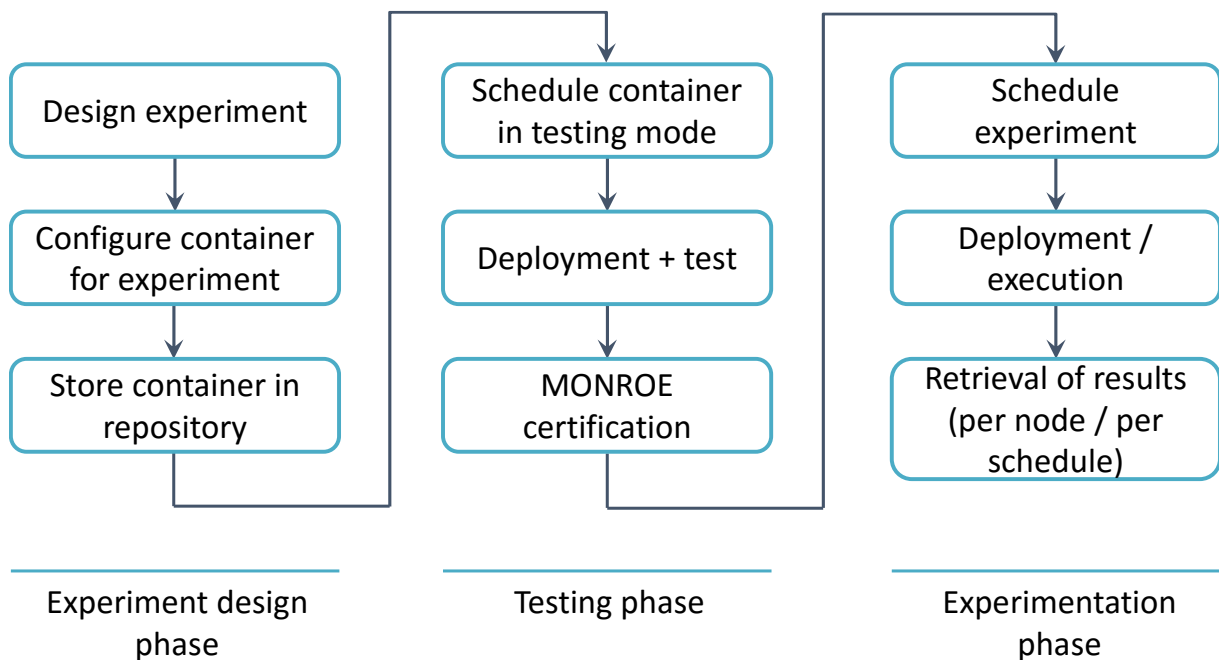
Design experiment

Configure container for experiment

Store container in repository

Schedule container in testing mode

Deployment + test

MONROE certification

Schedule experiment

Deployment / execution

Retrieval of results (per node / per schedule)

Experiment design phase

Testing phase

Experimentation phase